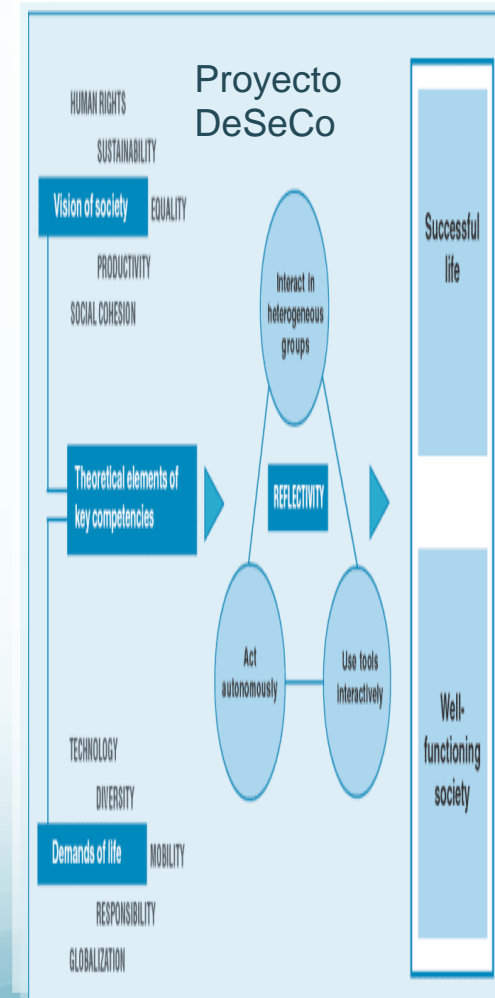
Proyecto DeSeCo

HUMAN RIGHTS

SUSTAINABILITY

Vision of society

EQUALITY

PRODUCTIVITY

SOCIAL COHESION

Theoretical elements of key competencies

Interact in heterogeneous groups

REFLECTIVITY

Act autonomously

Use tools interactively

TECHNOLOGY

DIVERSITY

Demands of life

MOBILITY

RESPONSIBILITY

GLOBALIZATION

Successful life

Well-functioning society